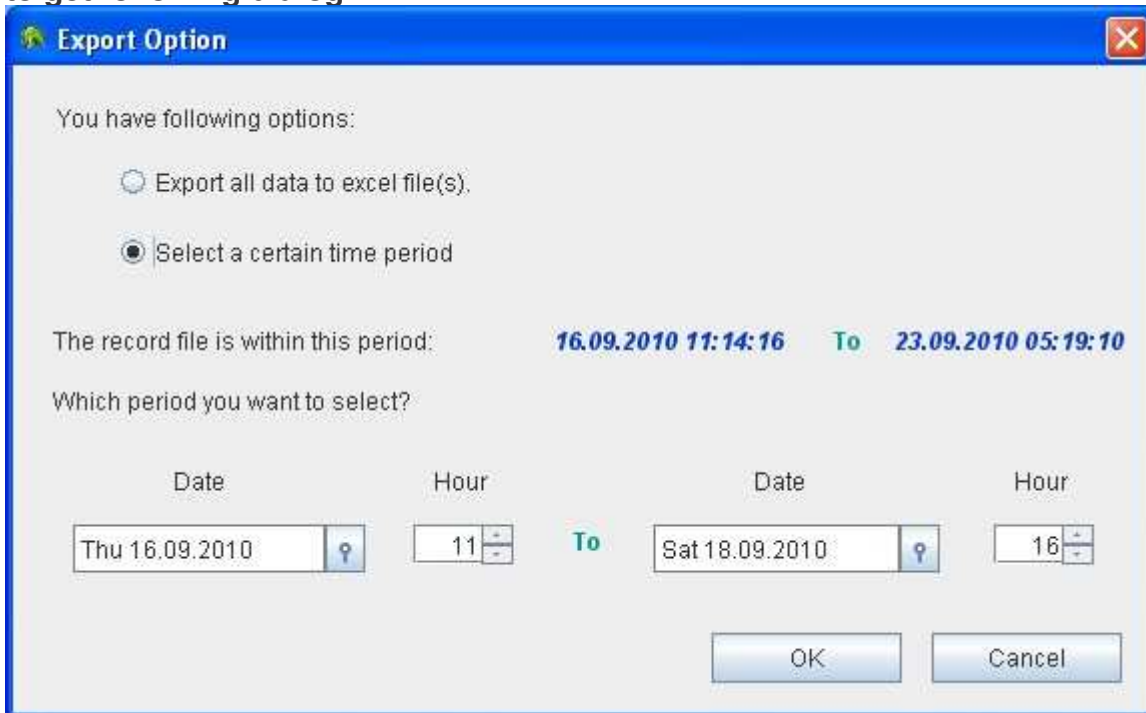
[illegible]

Export Option

You have following options:

Export all data to excel file(s).

Select a certain time period

The record file is within this period: 16.09.2010 11:14:16 To 23.09.2010 05:19:10

Which period you want to select?

Date

Hour

Date

Hour

Thu 16.09.2010

11

To

Sat 18.09.2010

16

OK

Cancel